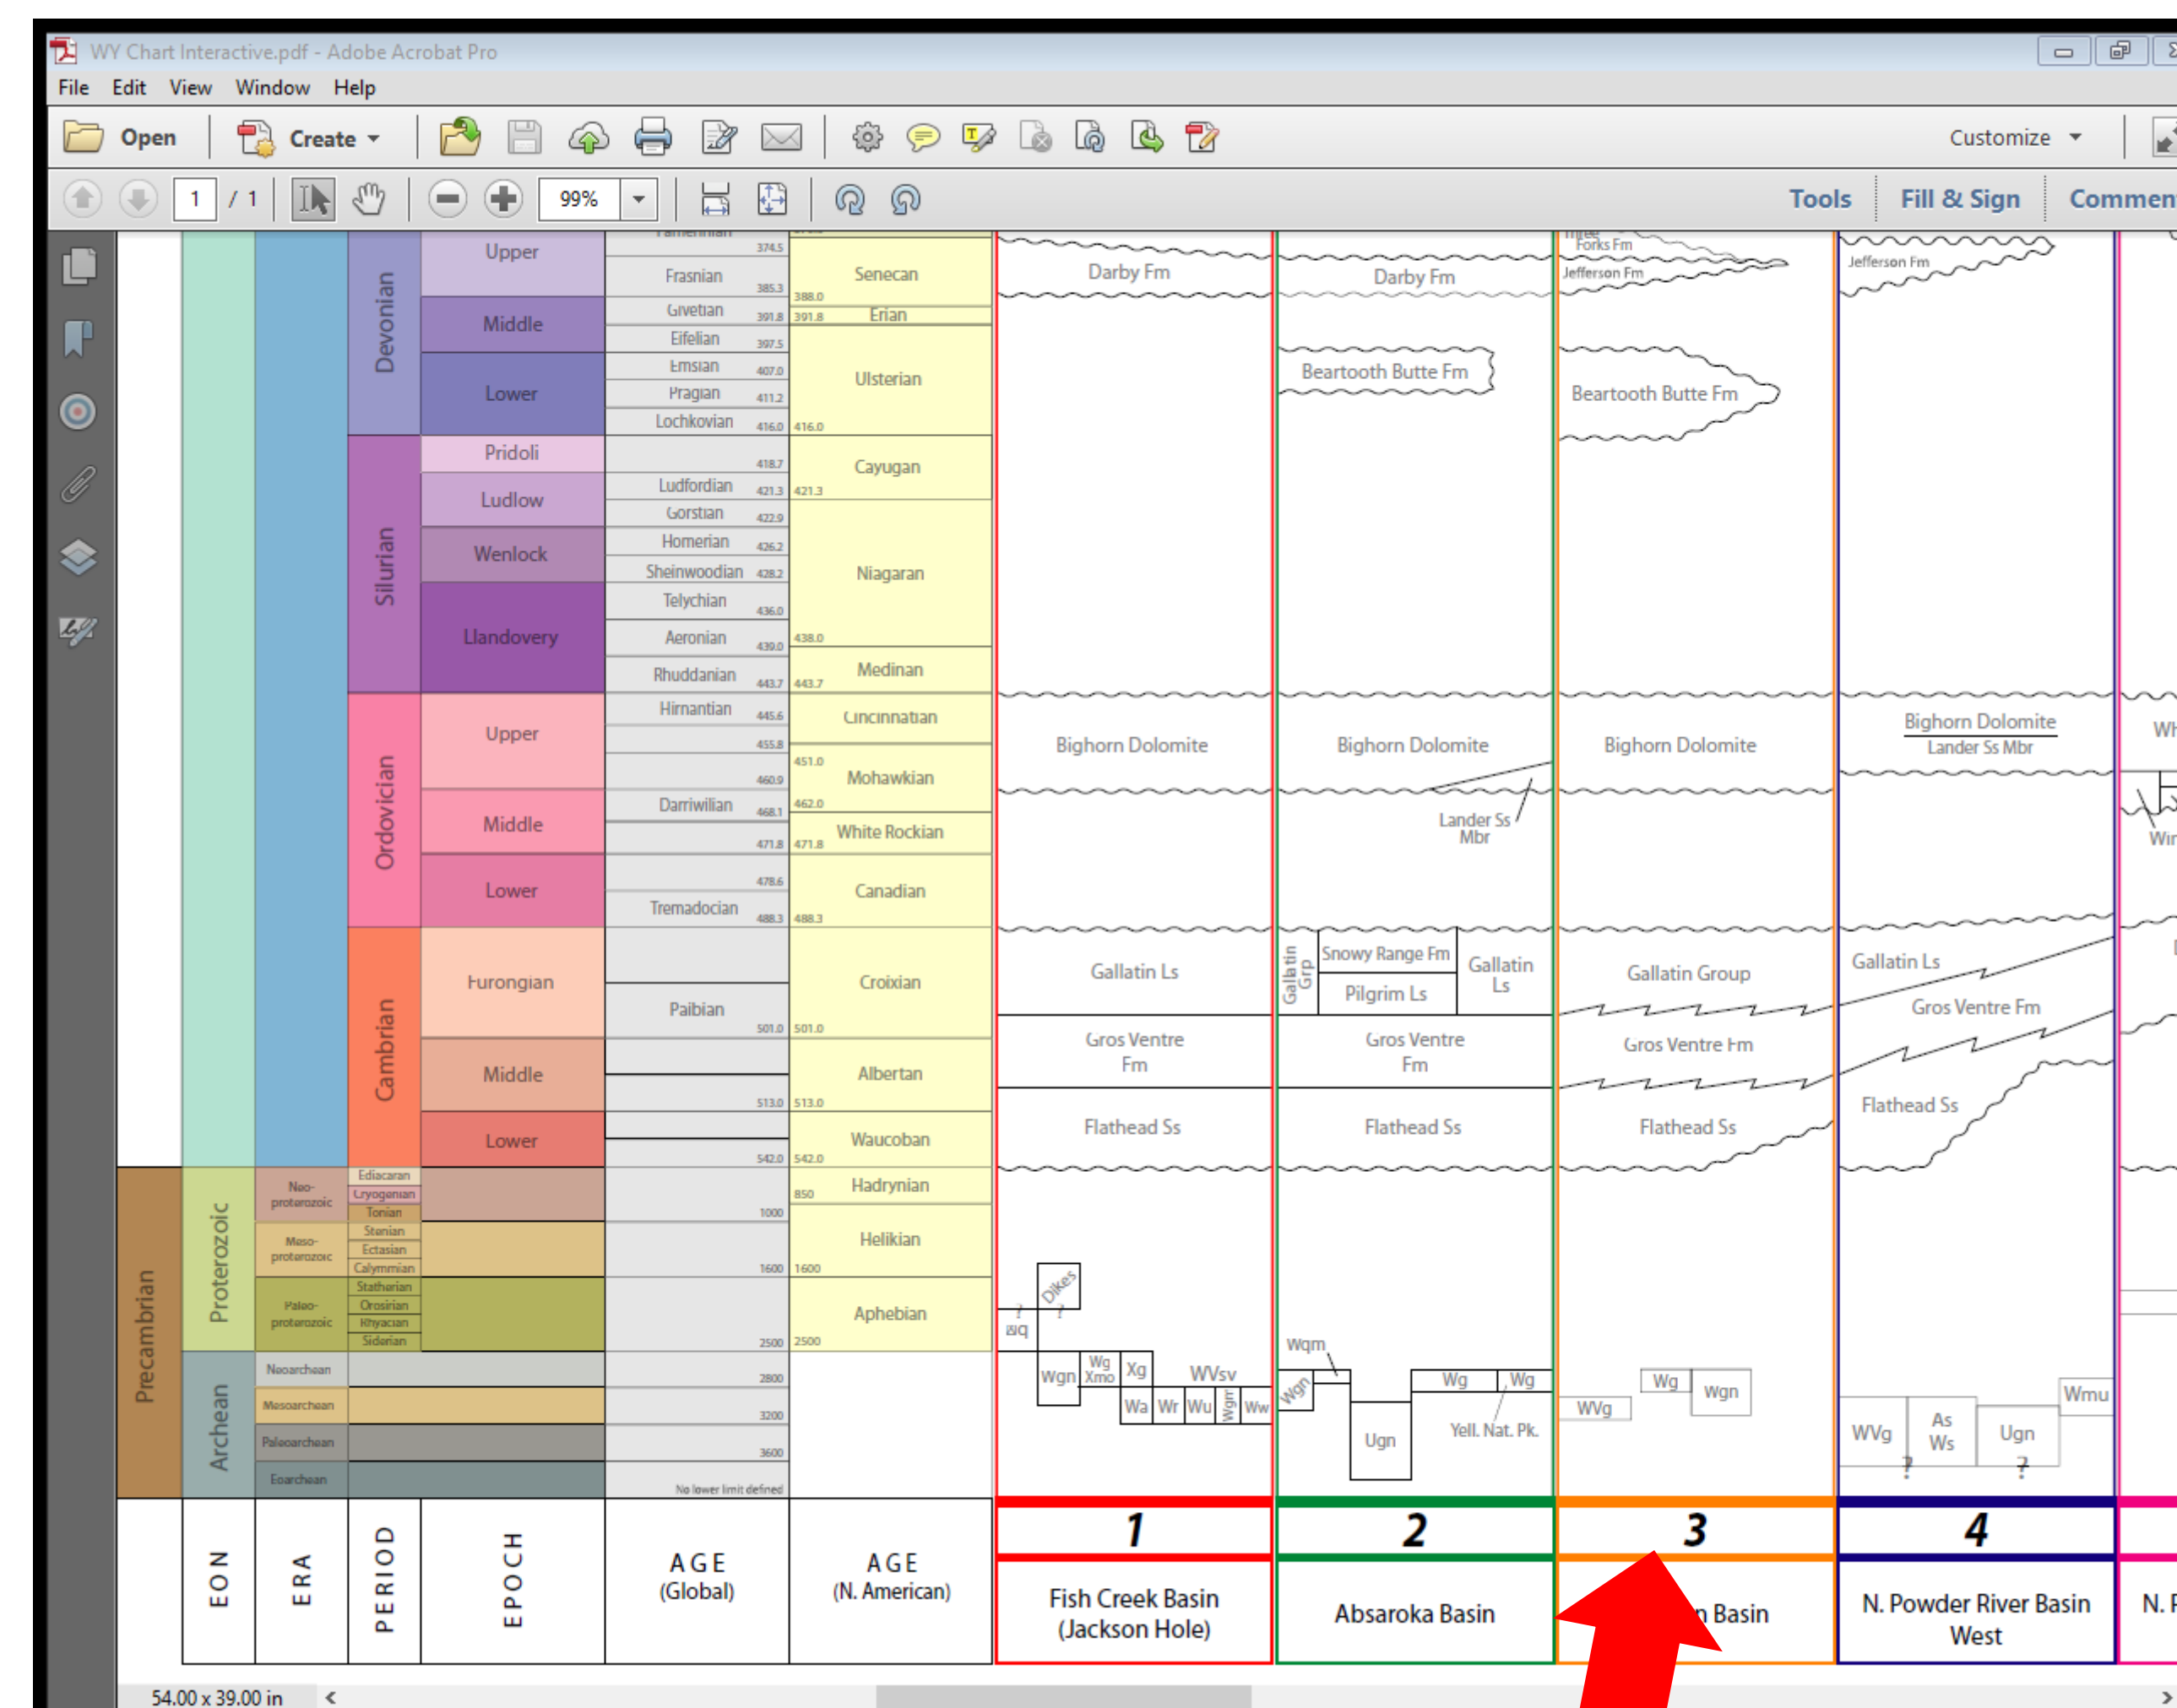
WY Chart Interactive.pdf - Adobe Acrobat Pro

File Edit View Window Help

Open Create Customize

1 / 1 99% Tools Fill & Sign Commen

Upper | Frasnian 374.5 385.3 | Senecan 388.0
Middle | Givetian 391.8 | Erian 391.8
Eifelian 397.5
Lower | Emsian 407.0 | Ulsterian
Pragian 411.2
Lochkovian 416.0 | 416.0
Devonian

Pridoli 418.7 | Cayugan
Ludlow | Ludfordian 421.3 | 421.3
Gorstian 422.9
Wenlock | Homerian 426.2 | Niagaran
Sheinwoodian 428.2
Llandovery | Telychian 436.0
Aeronian 439.0 | 438.0
Rhuddanian 443.7 | 443.7 Medinan
Silurian

Upper | Hirnantian 445.6 | Cincinnatian
455.8 | 451.0
460.9 | Mohawkian
Middle | Darriwilian 468.1 | 462.0
471.8 | 471.8 White Rockian
Lower | 478.6 | Canadian
Tremadocian 488.3 | 488.3
Ordovician

Furongian | Paibian 501.0 | Croixian 501.0
Middle | Albertan
513.0 | 513.0
Lower | 542.0 | Waucoban 542.0
Cambrian

Precambrian
Proterozoic
Neo-proterozoic | Ediacaran | Cryogenian | Tonian | 850 Hadrynian
1000
Meso-proterozoic | Stenian | Ectasian | Calymmian | Helikian
1600 | 1600
Paleo-proterozoic | Statherian | Orosirian | Rhyacian | Siderian | Aphebian
2500 | 2500
Archean
Neoarchean 2800
Mesoarchean 3200
Paleoarchean 3600
Eoarchean
No lower limit defined

EON | ERA | PERIOD | EPOCH | AGE (Global) | AGE (N. American)

Darby Fm
Bighorn Dolomite
Gallatin Ls
Gros Ventre Fm
Flathead Ss
Dikes ? ? Bq
Wgn Wg Xmo Xg WVsv
Wa Wr Wu Wgm Ww
1
Fish Creek Basin (Jackson Hole)

Darby Fm
Beartooth Butte Fm
Bighorn Dolomite
Lander Ss Mbr
Gallatin Grp | Snowy Range Fm | Pilgrim Ls | Gallatin Ls
Gros Ventre Fm
Flathead Ss
Wqm Wgn Wg Wg Ugn Yell. Nat. Pk.
2
Absaroka Basin

Three Forks Fm
Jefferson Fm
Beartooth Butte Fm
Bighorn Dolomite
Gallatin Group
Gros Ventre Fm
Flathead Ss
WVg Wg Wgn
3
n Basin

Jefferson Fm
Bighorn Dolomite
Lander Ss Mbr
Gallatin Ls
Gros Ventre Fm
Flathead Ss
WVg As Ws Ugn Wmu ? ?
4
N. Powder River Basin West

Wh
Wir
N. P

54.00 x 39.00 in